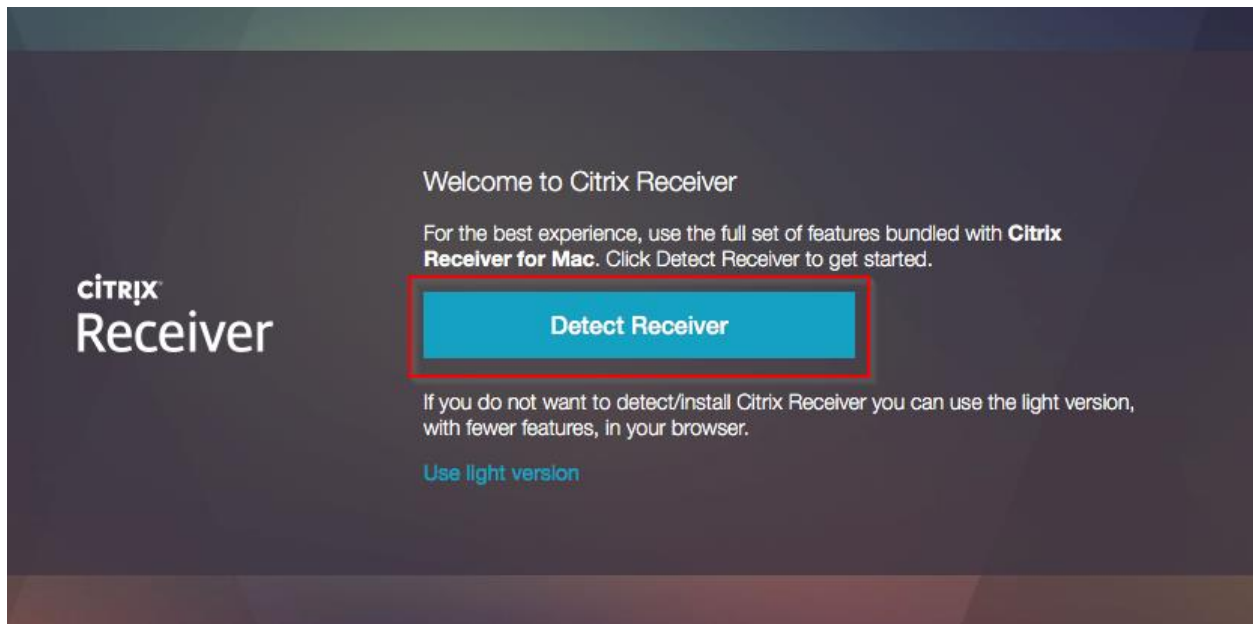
CiTRIX
Receiver

Welcome to Citrix Receiver

For the best experience, use the full set of features bundled with **Citrix Receiver for Mac**. Click Detect Receiver to get started.

Detect Receiver

If you do not want to detect/install Citrix Receiver you can use the light version, with fewer features, in your browser.

Use light version